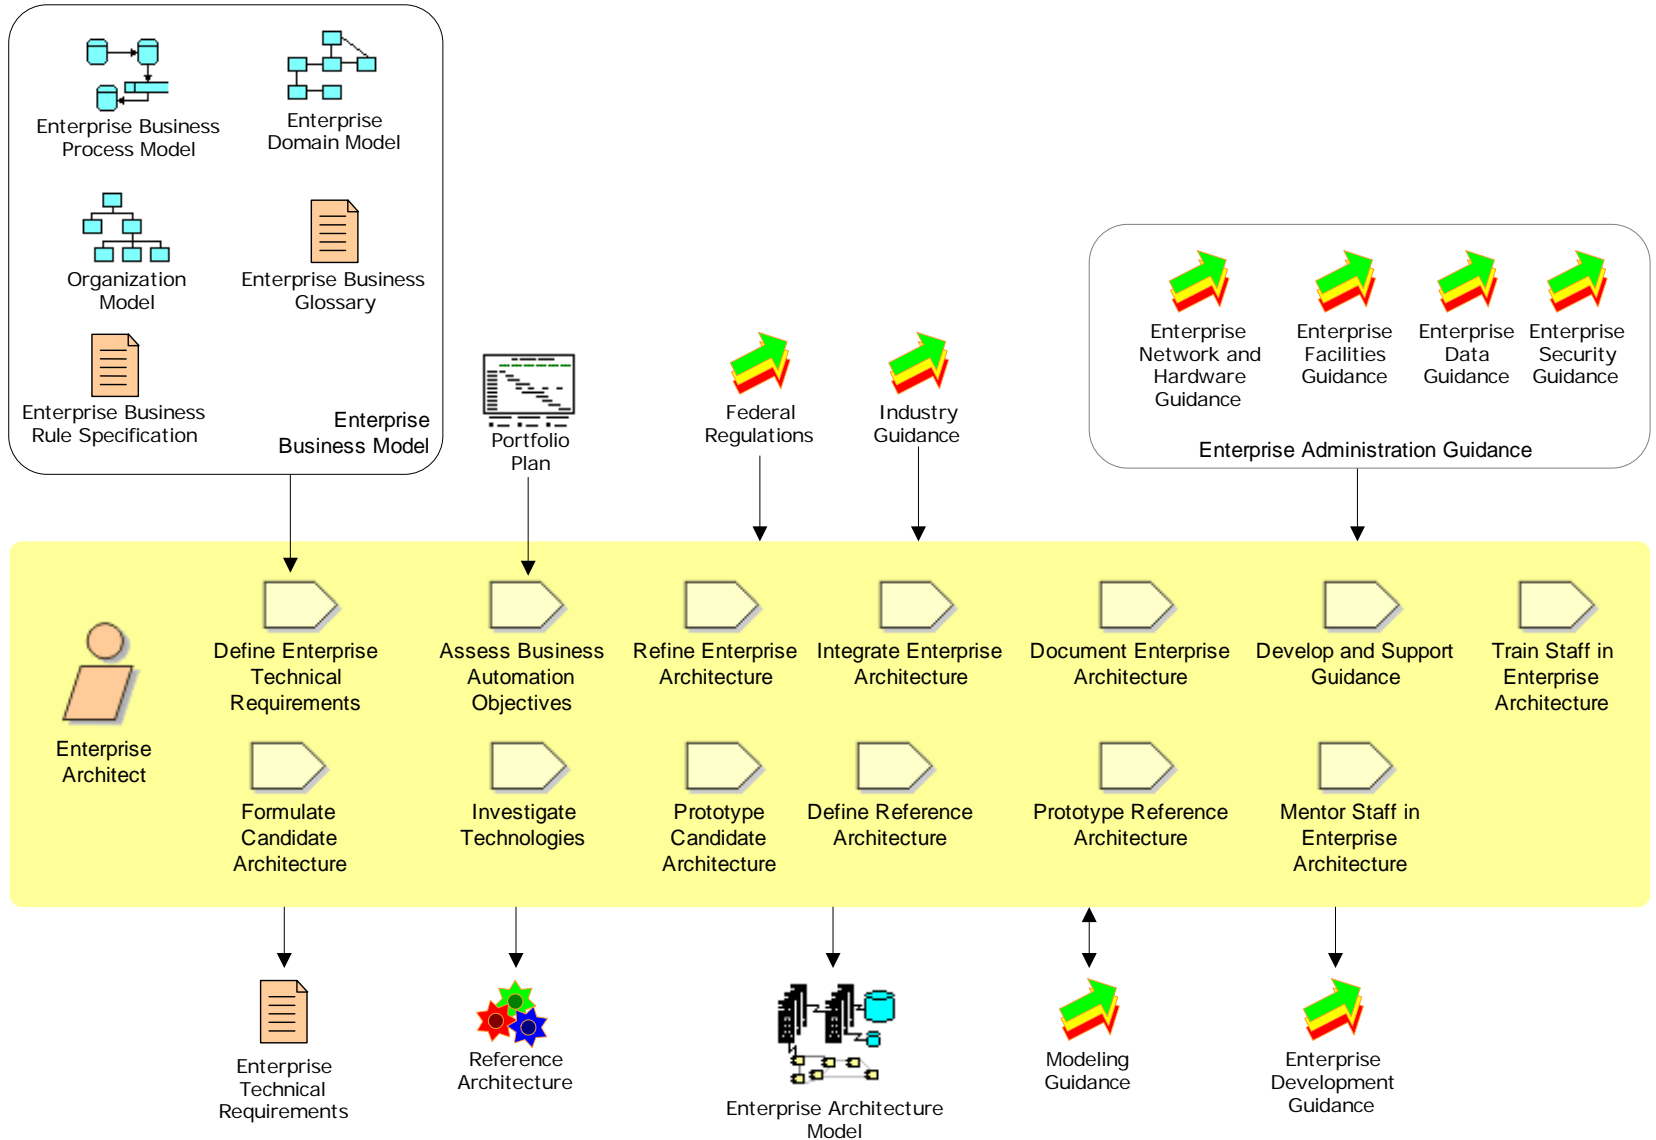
Enterprise Business Process Model

Enterprise Domain Model

Organization Model

Enterprise Business Glossary

Enterprise Business Rule Specification

Enterprise Business Model

Portfolio Plan

Federal Regulations

Industry Guidance

Enterprise Network and Hardware Guidance

Enterprise Facilities Guidance

Enterprise Data Guidance

Enterprise Security Guidance

Enterprise Administration Guidance

Enterprise Architect

Define Enterprise Technical Requirements

Assess Business Automation Objectives

Refine Enterprise Architecture

Integrate Enterprise Architecture

Document Enterprise Architecture

Develop and Support Guidance

Train Staff in Enterprise Architecture

Formulate Candidate Architecture

Investigate Technologies

Prototype Candidate Architecture

Define Reference Architecture

Prototype Reference Architecture

Mentor Staff in Enterprise Architecture

Enterprise Technical Requirements

Reference Architecture

Enterprise Architecture Model

Modeling Guidance

Enterprise Development Guidance